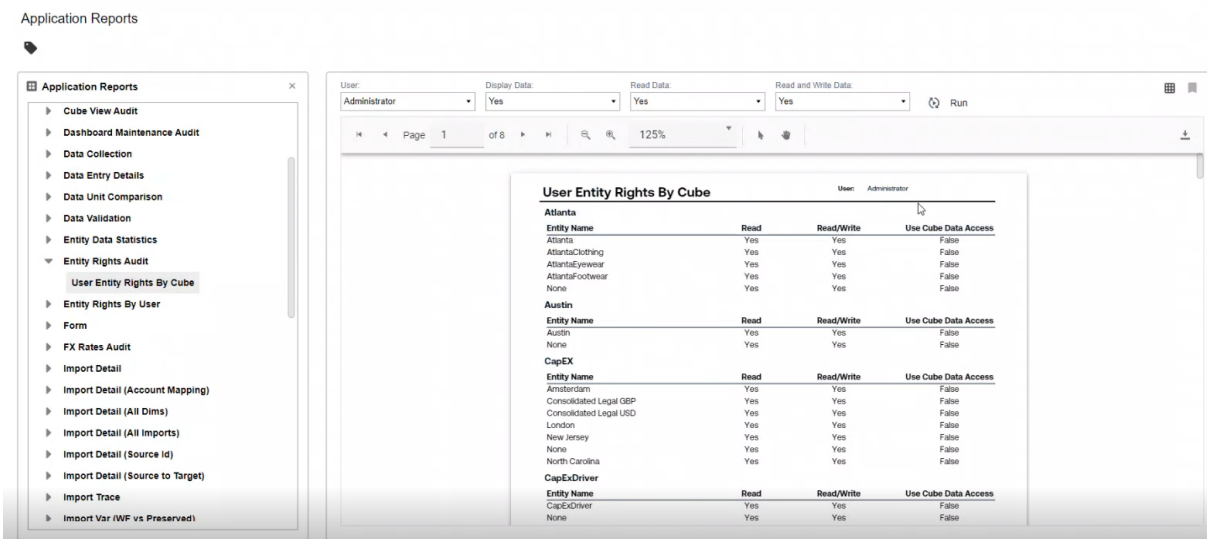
Application Reports

Application Reports

Cube View Audit
Dashboard Maintenance Audit
Data Collection
Data Entry Details
Data Unit Comparison
Data Validation
Entity Data Statistics
Entity Rights Audit
User Entity Rights By Cube
Entity Rights By User
Form
FX Rates Audit
Import Detail
Import Detail (Account Mapping)
Import Detail (All Dims)
Import Detail (All Imports)
Import Detail (Source Id)
Import Detail (Source to Target)
Import Trace
Import Var (WF vs Preserved)

User: Administrator
Display Data: Yes
Read Data: Yes
Read and Write Data: Yes
Run

Page 1 of 8 125%

User Entity Rights By Cube
User: Administrator

Atlanta

| Entity Name | Read | Read/Write | Use Cube Data Access |
|---|---|---|---|
| Atlanta | Yes | Yes | False |
| AtlantaClothing | Yes | Yes | False |
| AtlantaEyewear | Yes | Yes | False |
| AtlantaFootwear | Yes | Yes | False |
| None | Yes | Yes | False |

Austin

| Entity Name | Read | Read/Write | Use Cube Data Access |
|---|---|---|---|
| Austin | Yes | Yes | False |
| None | Yes | Yes | False |

CapEX

| Entity Name | Read | Read/Write | Use Cube Data Access |
|---|---|---|---|
| Amsterdam | Yes | Yes | False |
| Consolidated Legal GBP | Yes | Yes | False |
| Consolidated Legal USD | Yes | Yes | False |
| London | Yes | Yes | False |
| New Jersey | Yes | Yes | False |
| None | Yes | Yes | False |
| North Carolina | Yes | Yes | False |

CapExDriver

| Entity Name | Read | Read/Write | Use Cube Data Access |
|---|---|---|---|
| CapExDriver | Yes | Yes | False |
| None | Yes | Yes | False |